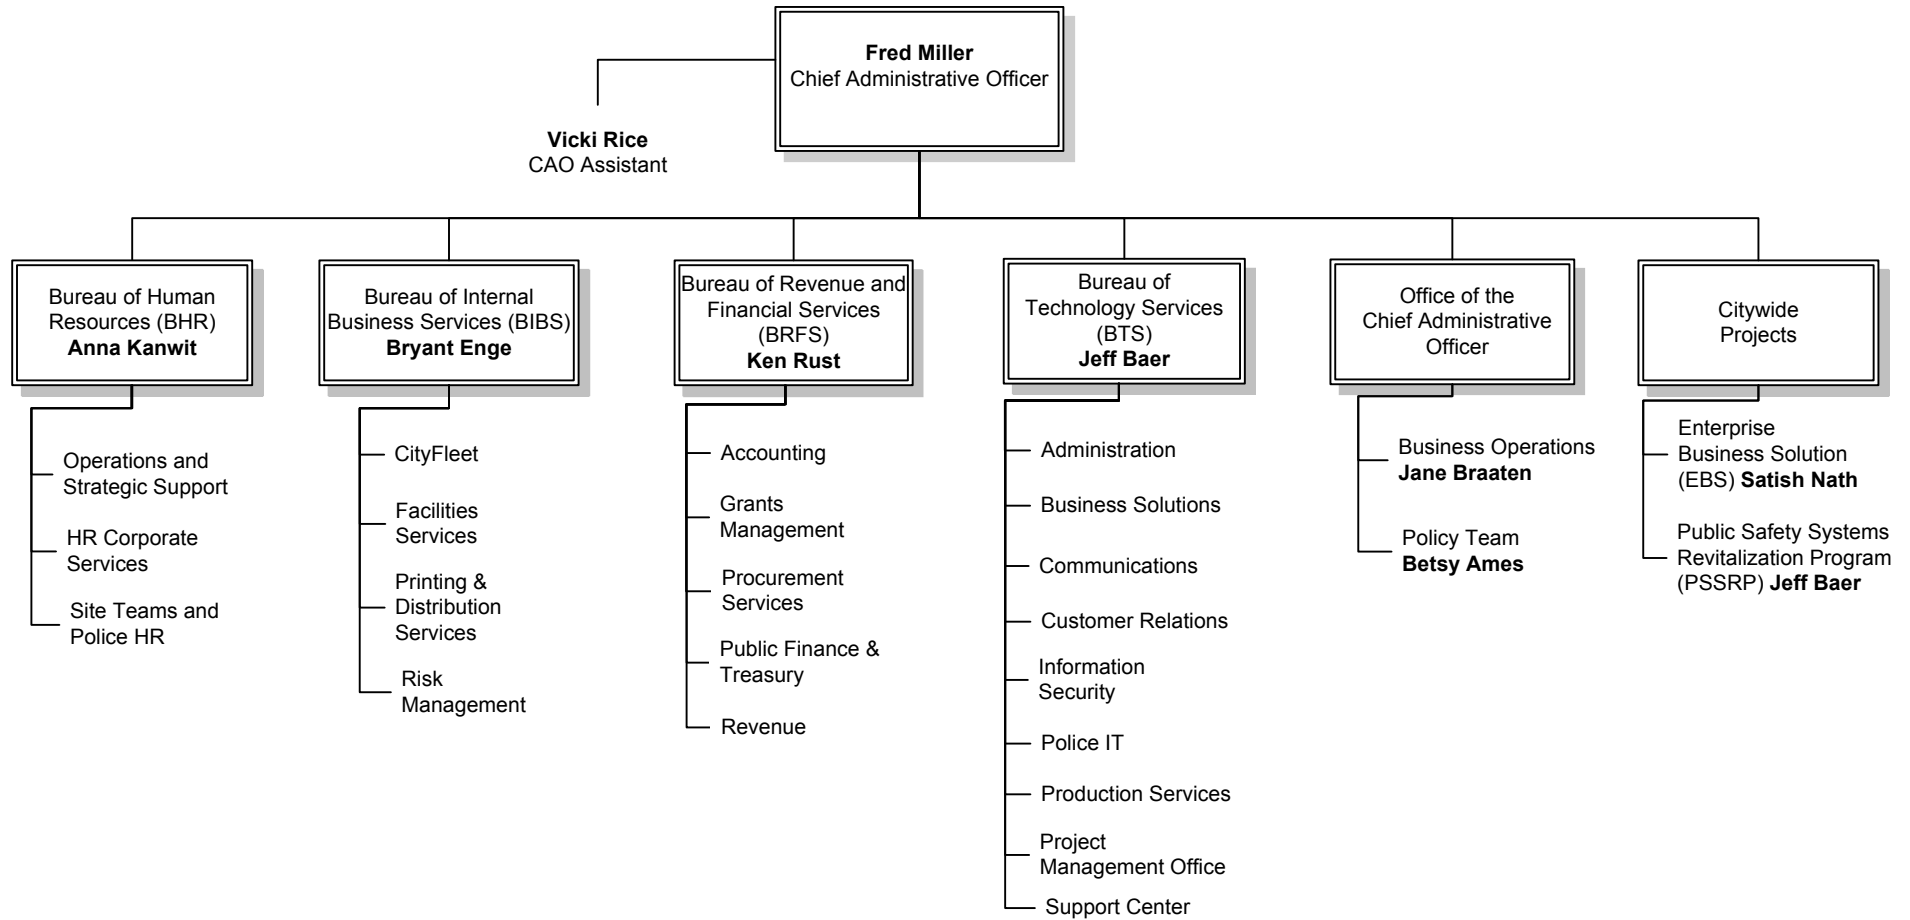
**Fred Miller**
Chief Administrative Officer

**Vicki Rice**
CAO Assistant

Bureau of Human Resources (BHR)
**Anna Kanwit**

Operations and Strategic Support

HR Corporate Services

Site Teams and Police HR

Bureau of Internal Business Services (BIBS)
**Bryant Enge**

CityFleet

Facilities Services

Printing & Distribution Services

Risk Management

Bureau of Revenue and Financial Services (BRFS)
**Ken Rust**

Accounting

Grants Management

Procurement Services

Public Finance & Treasury

Revenue

Bureau of Technology Services (BTS)
**Jeff Baer**

Administration

Business Solutions

Communications

Customer Relations

Information Security

Police IT

Production Services

Project Management Office

Support Center

Office of the Chief Administrative Officer

Business Operations
**Jane Braaten**

Policy Team
**Betsy Ames**

Citywide Projects

Enterprise Business Solution (EBS) **Satish Nath**

Public Safety Systems Revitalization Program (PSSRP) **Jeff Baer**